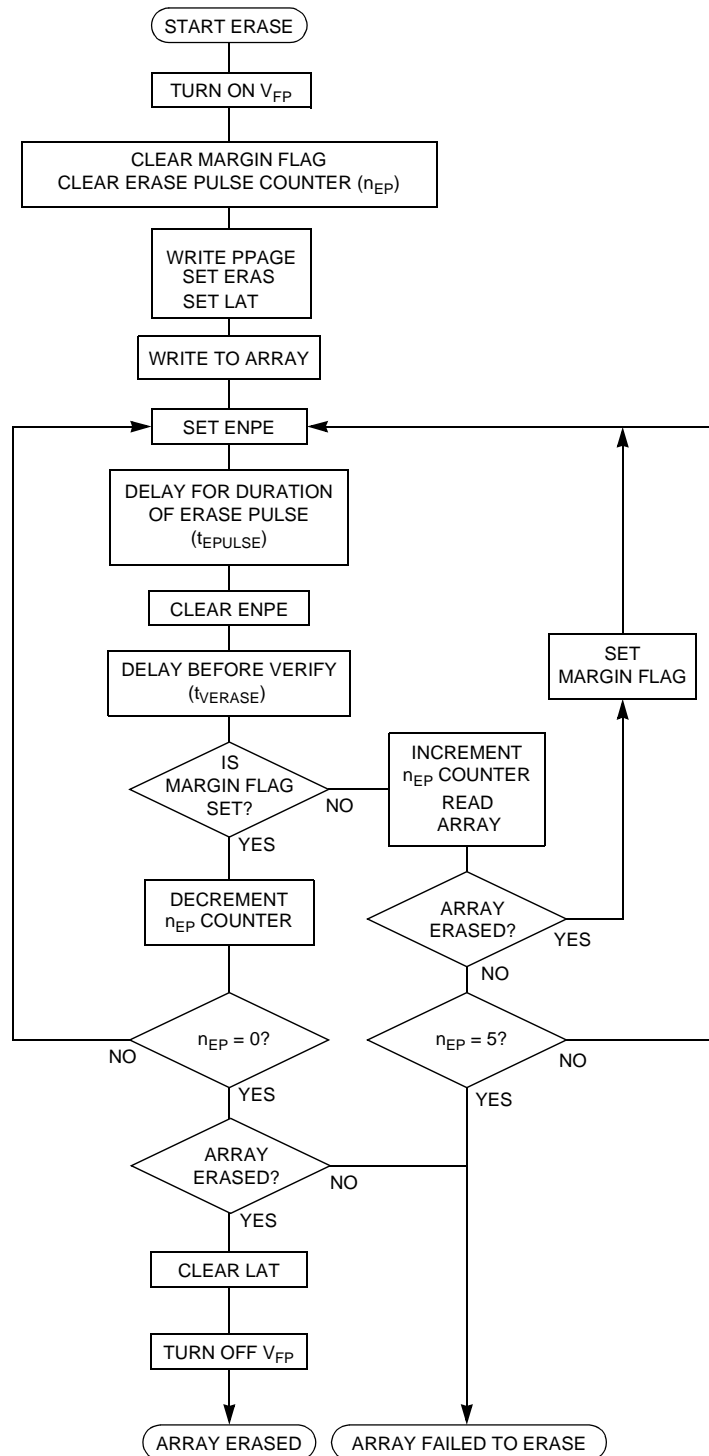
START ERASE

TURN ON $V_{FP}$

CLEAR MARGIN FLAG
CLEAR ERASE PULSE COUNTER ($n_{EP}$)

WRITE PPAGE
SET ERAS
SET LAT

WRITE TO ARRAY

SET ENPE

DELAY FOR DURATION OF ERASE PULSE ($t_{EPULSE}$)

CLEAR ENPE

DELAY BEFORE VERIFY ($t_{VERASE}$)

SET MARGIN FLAG

IS MARGIN FLAG SET?

NO

INCREMENT $n_{EP}$ COUNTER
READ ARRAY

YES

DECREMENT $n_{EP}$ COUNTER

ARRAY ERASED?

YES

NO

$n_{EP} = 0$?

NO

$n_{EP} = 5$?

NO

YES

YES

ARRAY ERASED?

NO

YES

CLEAR LAT

TURN OFF $V_{FP}$

ARRAY ERASED

ARRAY FAILED TO ERASE